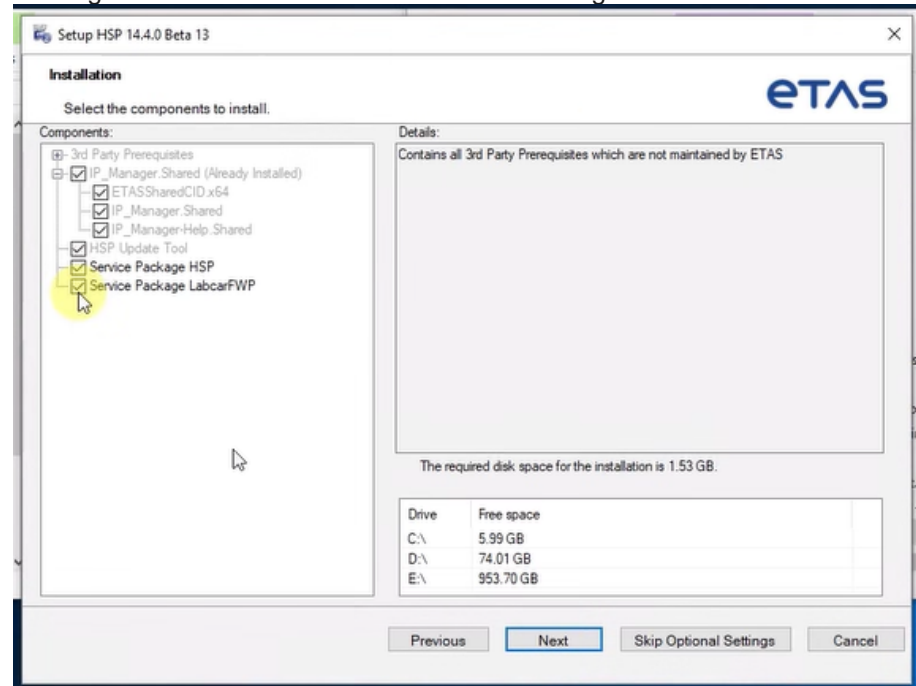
Setup HSP 14.4.0 Beta 13

Installation

Select the components to install.

ETAS

Components:

3rd Party Prerequisites
IP_Manager.Shared (Already Installed)
ETASSharedCID.x64
IP_Manager.Shared
IP_Manager-Help.Shared
HSP Update Tool
Service Package HSP
Service Package LabcarFWP

Details:

Contains all 3rd Party Prerequisites which are not maintained by ETAS

The required disk space for the installation is 1.53 GB.

| Drive | Free space |
|---|---|
| C:\ | 5.99 GB |
| D:\ | 74.01 GB |
| E:\ | 953.70 GB |

Previous Next Skip Optional Settings Cancel